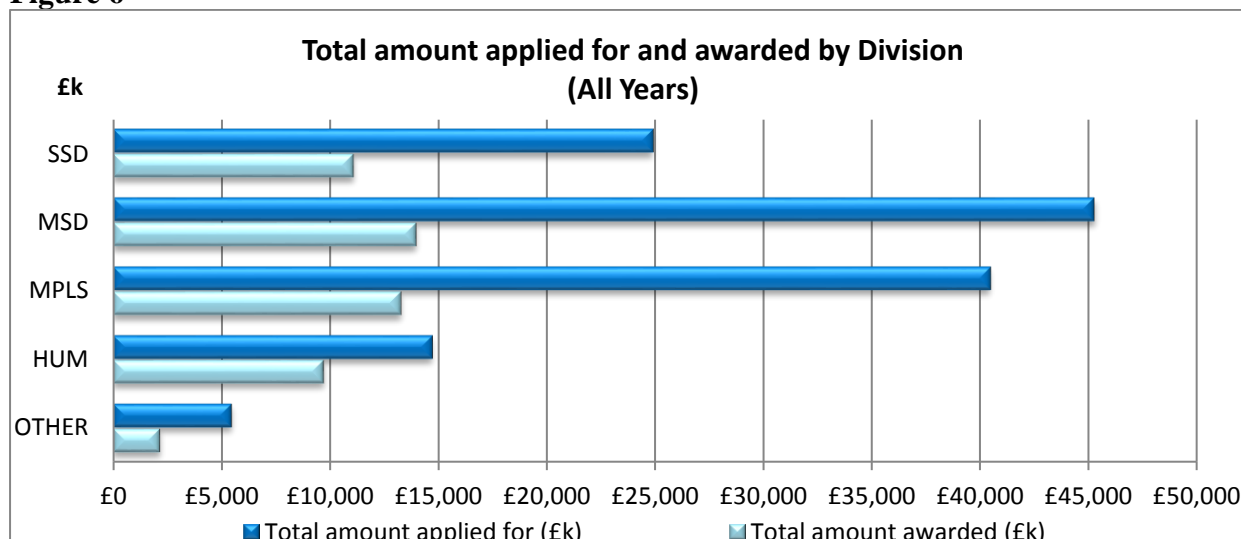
Figure 6

Total amount applied for and awarded by Division (All Years)

£k

SSD

MSD

MPLS

HUM

OTHER

£0 £5,000 £10,000 £15,000 £20,000 £25,000 £30,000 £35,000 £40,000 £45,000 £50,000

Total amount applied for (£k) Total amount awarded (£k)